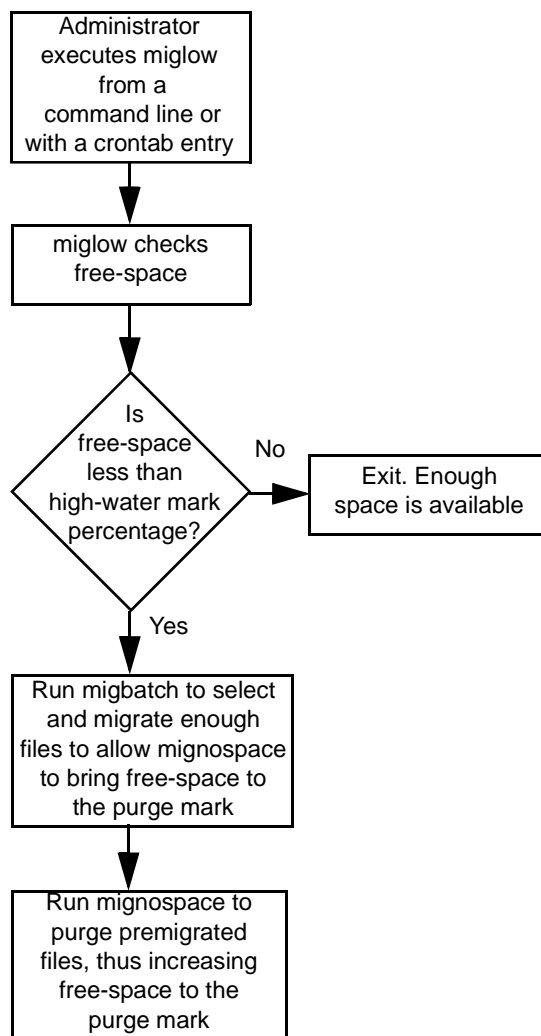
Administrator executes miglow from a command line or with a crontab entry

miglow checks free-space

Is free-space less than high-water mark percentage?

No

Exit. Enough space is available

Yes

Run migbatch to select and migrate enough files to allow mignospace to bring free-space to the purge mark

Run mignospace to purge premigrated files, thus increasing free-space to the purge mark